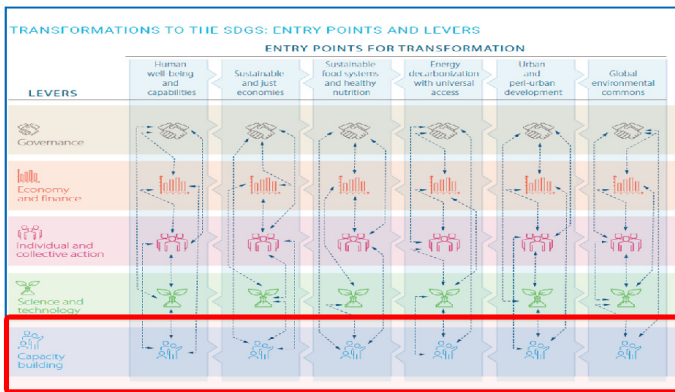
TRANSFORMATIONS TO THE SDGS: ENTRY POINTS AND LEVERS

ENTRY POINTS FOR TRANSFORMATION

LEVERS

| Human well-being and capabilities | Sustainable and just economies | Sustainable food systems and healthy nutrition | Energy decarbonization with universal access | Urban and peri-urban development | Global environmental commons |
|---|---|---|---|---|---|

Governance

Economy and finance

Individual and collective action

Science and technology

Capacity building